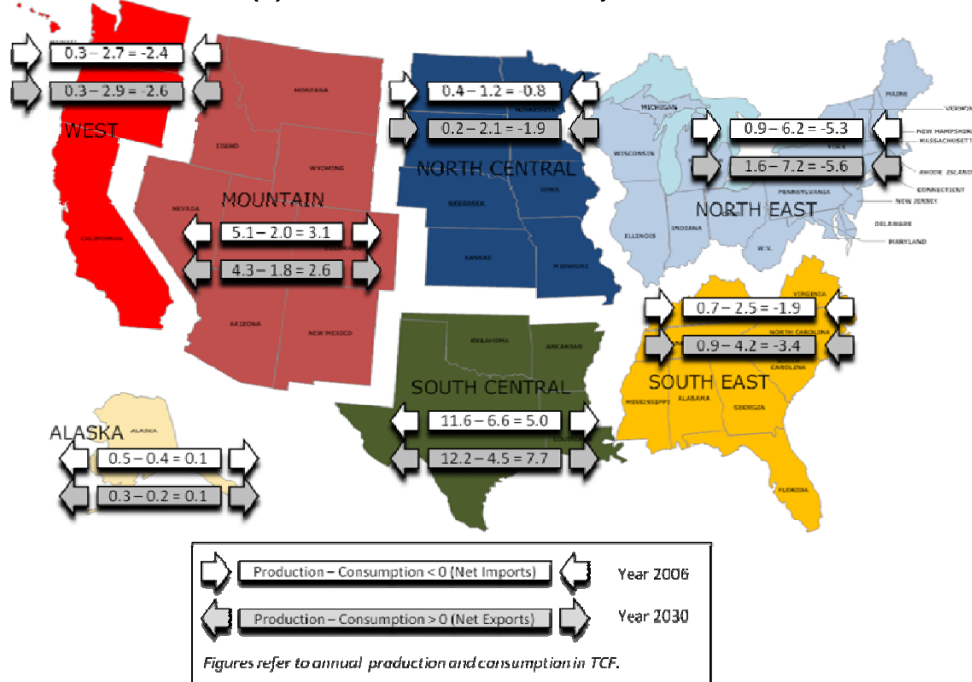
0.3 – 2.7 = -2.4

0.3 – 2.9 = -2.6

WEST

MONTANA

IDAHO

WYOMING

MOUNTAIN

NEVADA

CALIFORNIA

5.1 – 2.0 = 3.1

4.3 – 1.8 = 2.6

ARIZONA

NEW MEXICO

0.4 – 1.2 = -0.8

0.2 – 2.1 = -1.9

NORTH CENTRAL

WISCONSIN

IOWA

NEBRASKA

KANSAS

MISSOURI

MICHIGAN

MAINE

VERMONT

0.9 – 6.2 = -5.3

NEW HAMPSHIRE

MASSACHUSETTS

1.6 – 7.2 = -5.6

RHODE ISLAND

CONNECTICUT

PENNSYLVANIA

NORTH EAST

NEW JERSEY

ILLINOIS

INDIANA

DELAWARE

W.V.

MARYLAND

0.7 – 2.5 = -1.9

VIRGINIA

NORTH CAROLINA

0.9 – 4.2 = -3.4

CAROLINA

OKLAHOMA

ARKANSAS

SOUTH CENTRAL

SOUTH EAST

MISSISSIPPI

ALABAMA

GEORGIA

11.6 – 6.6 = 5.0

12.2 – 4.5 = 7.7

FLORIDA

ALASKA

ALASKA

0.5 – 0.4 = 0.1

0.3 – 0.2 = 0.1

Production – Consumption < 0 (Net Imports) Year 2006

Production – Consumption > 0 (Net Exports) Year 2030

Figures refer to annual production and consumption in TCF.